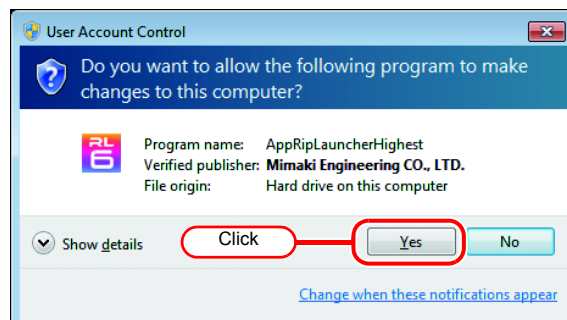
User Account Control

Do you want to allow the following program to make changes to this computer?

RL6

Program name: AppRipLauncherHighest
Verified publisher: Mimaki Engineering CO., LTD.
File origin: Hard drive on this computer

Show details

Click

Yes

No

Change when these notifications appear